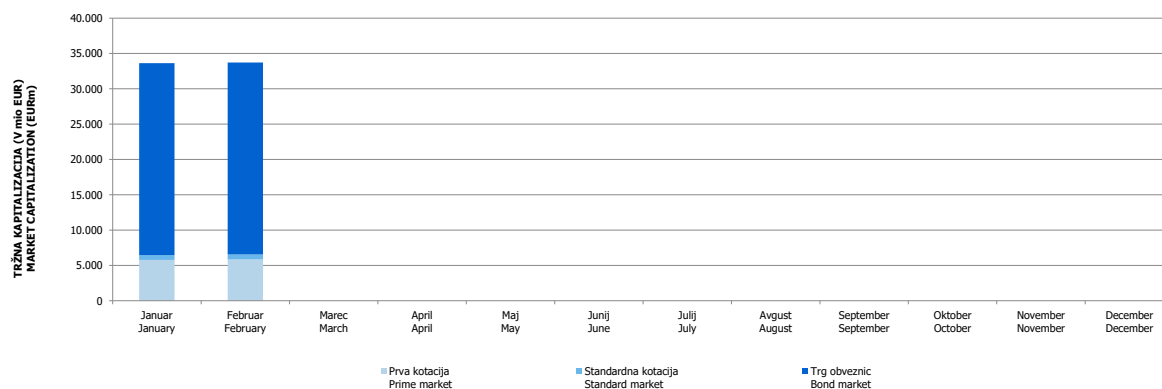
TRŽNA KAPITALIZACIJA (V mio EUR)
MARKET CAPITALIZATION (EURm)

40.000
35.000
30.000
25.000
20.000
15.000
10.000
5.000
0

Januar
January
Februar
February
Marec
March
April
April
Maj
May
Junij
June
Julij
July
Avgust
August
September
September
Oktober
October
November
November
December
December

Prva kotacija
Prime market
Standardna kotacija
Standard market
Trg obveznic
Bond market